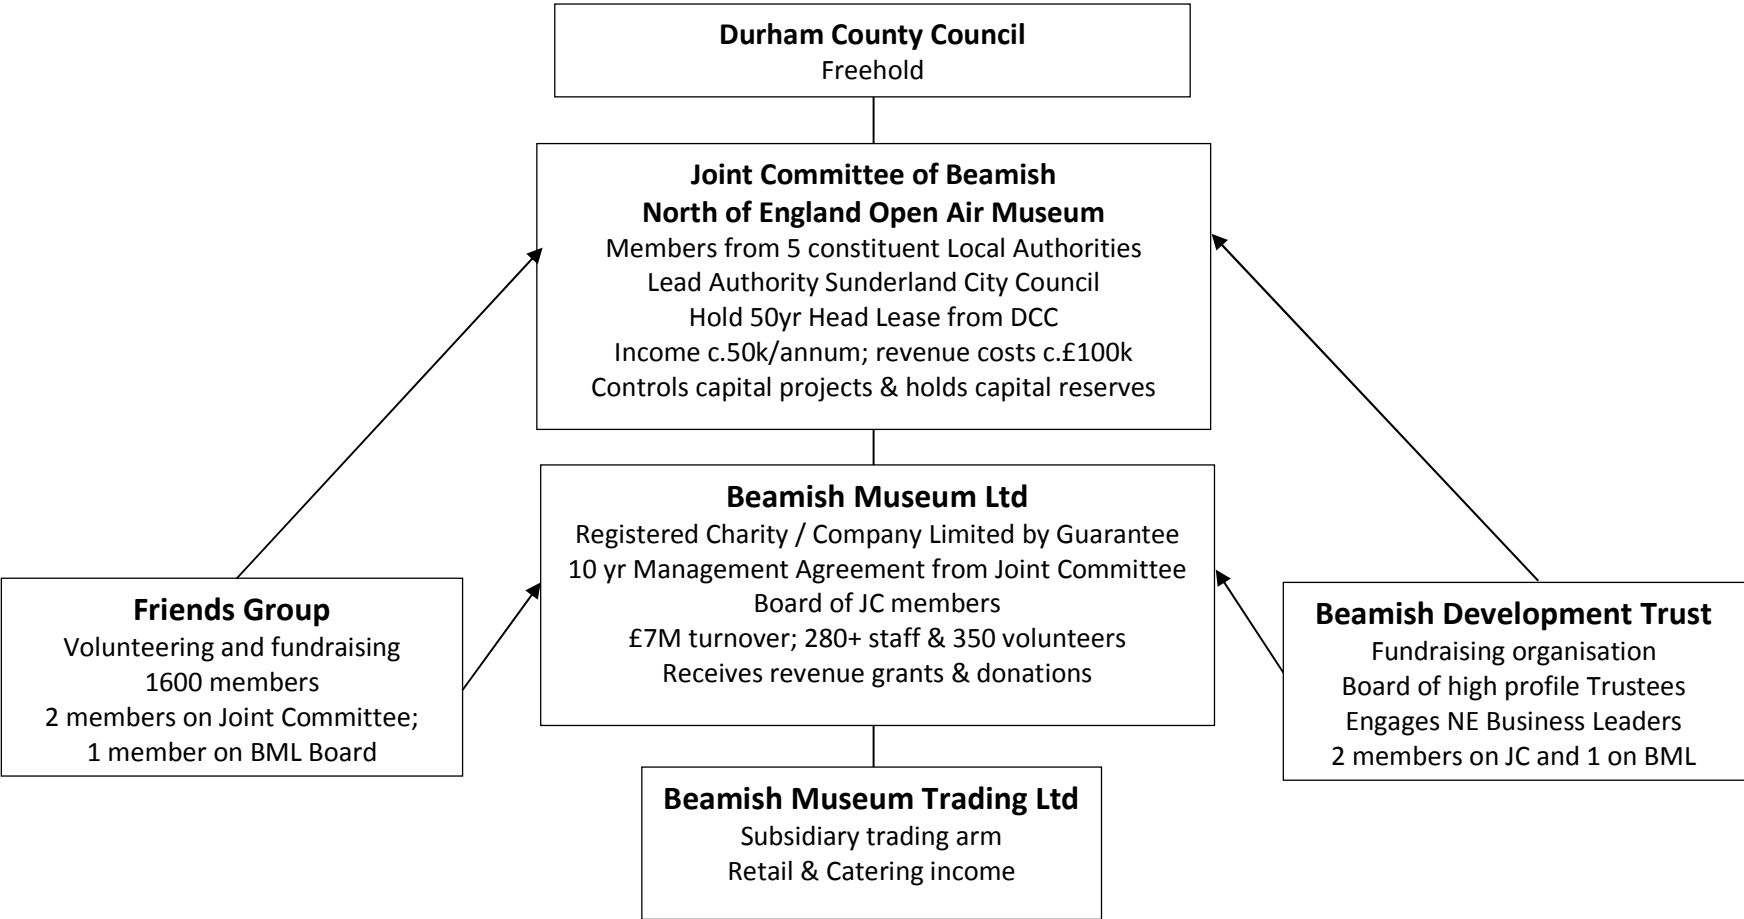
**Durham County Council**
Freehold

**Joint Committee of Beamish**
**North of England Open Air Museum**
Members from 5 constituent Local Authorities
Lead Authority Sunderland City Council
Hold 50yr Head Lease from DCC
Income c.50k/annum; revenue costs c.£100k
Controls capital projects & holds capital reserves

**Beamish Museum Ltd**
Registered Charity / Company Limited by Guarantee
10 yr Management Agreement from Joint Committee
Board of JC members
£7M turnover; 280+ staff & 350 volunteers
Receives revenue grants & donations

**Friends Group**
Volunteering and fundraising
1600 members
2 members on Joint Committee;
1 member on BML Board

**Beamish Development Trust**
Fundraising organisation
Board of high profile Trustees
Engages NE Business Leaders
2 members on JC and 1 on BML

**Beamish Museum Trading Ltd**
Subsidiary trading arm
Retail & Catering income